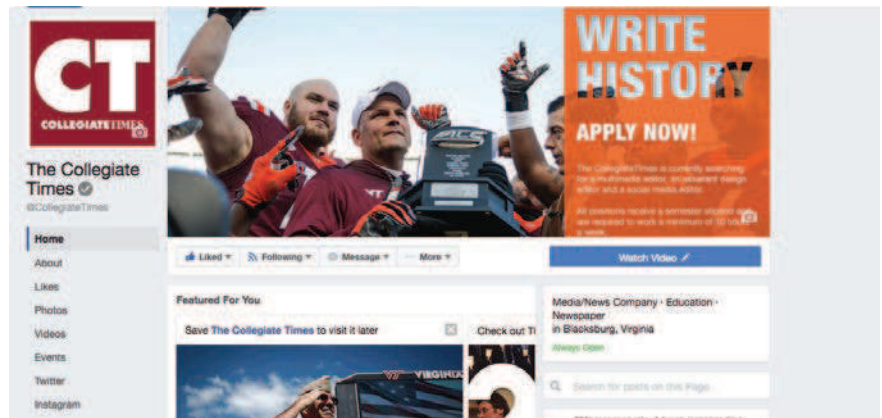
CT
COLLEGIATE TIMES

The Collegiate Times
@CollegiateTimes

Home
About
Likes
Photos
Videos
Events
Twitter
Instagram

ACC

WRITE HISTORY
APPLY NOW!
The CollegiateTimes is currently searching for a multimedia editor, an assistant design editor and a social media editor.
All positions receive a semester stipend and are required to work a minimum of 10 hours a week.

Liked ▾
Following ▾
Message ▾
··· More ▾

Watch Video

Featured For You
Save The Collegiate Times to visit it later
Check out T

VIRGINIA

Media/News Company · Education · Newspaper
in Blacksburg, Virginia
Always Open

Search for posts on this Page